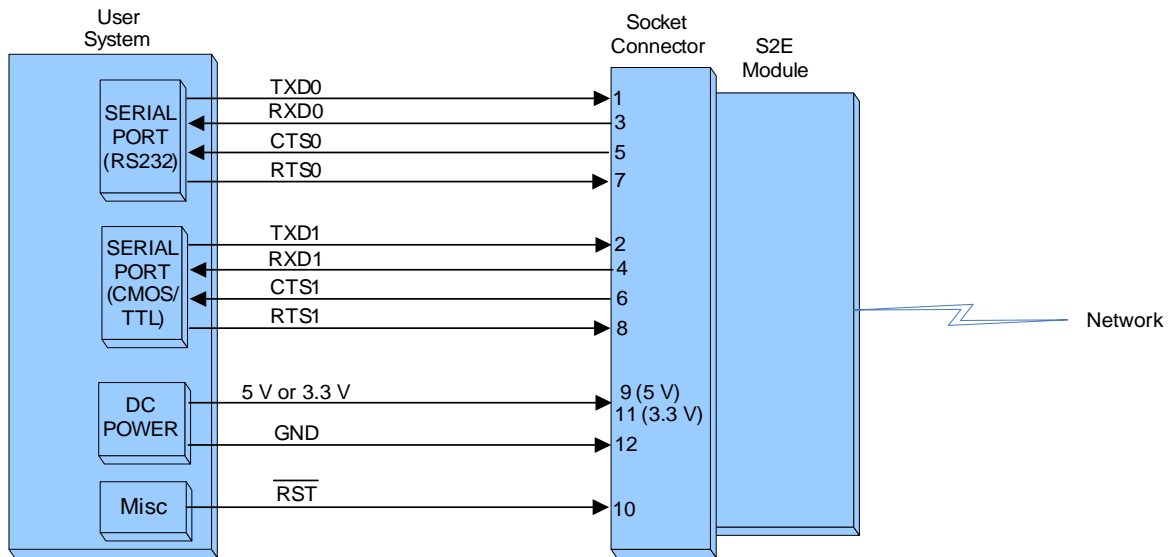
User System

Socket Connector

S2E Module

SERIAL PORT (RS232)

TXD0
RXD0
CTS0
RTS0

1
3
5
7

SERIAL PORT (CMOS/ TTL)

TXD1
RXD1
CTS1
RTS1

2
4
6
8

Network

DC POWER

5 V or 3.3 V
GND

9 (5 V)
11 (3.3 V)
12

Misc

$\overline{RST}$

10